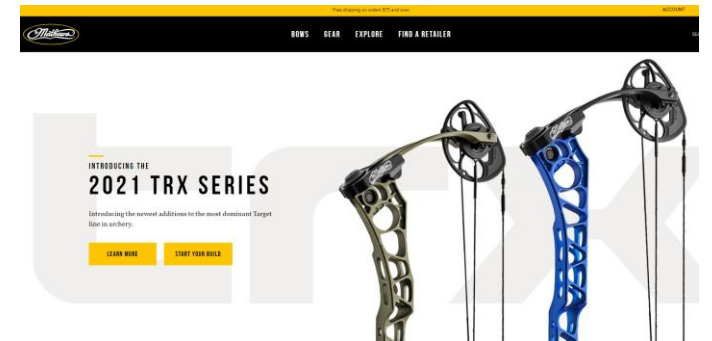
Free shipping on orders $75 and over.

ACCOUNT

Mathews

BOWS GEAR EXPLORE FIND A RETAILER

SEA

INTRODUCING THE

2021 TRX SERIES

Introducing the newest additions to the most dominant Target line in archery.

LEARN MORE

START YOUR BUILD